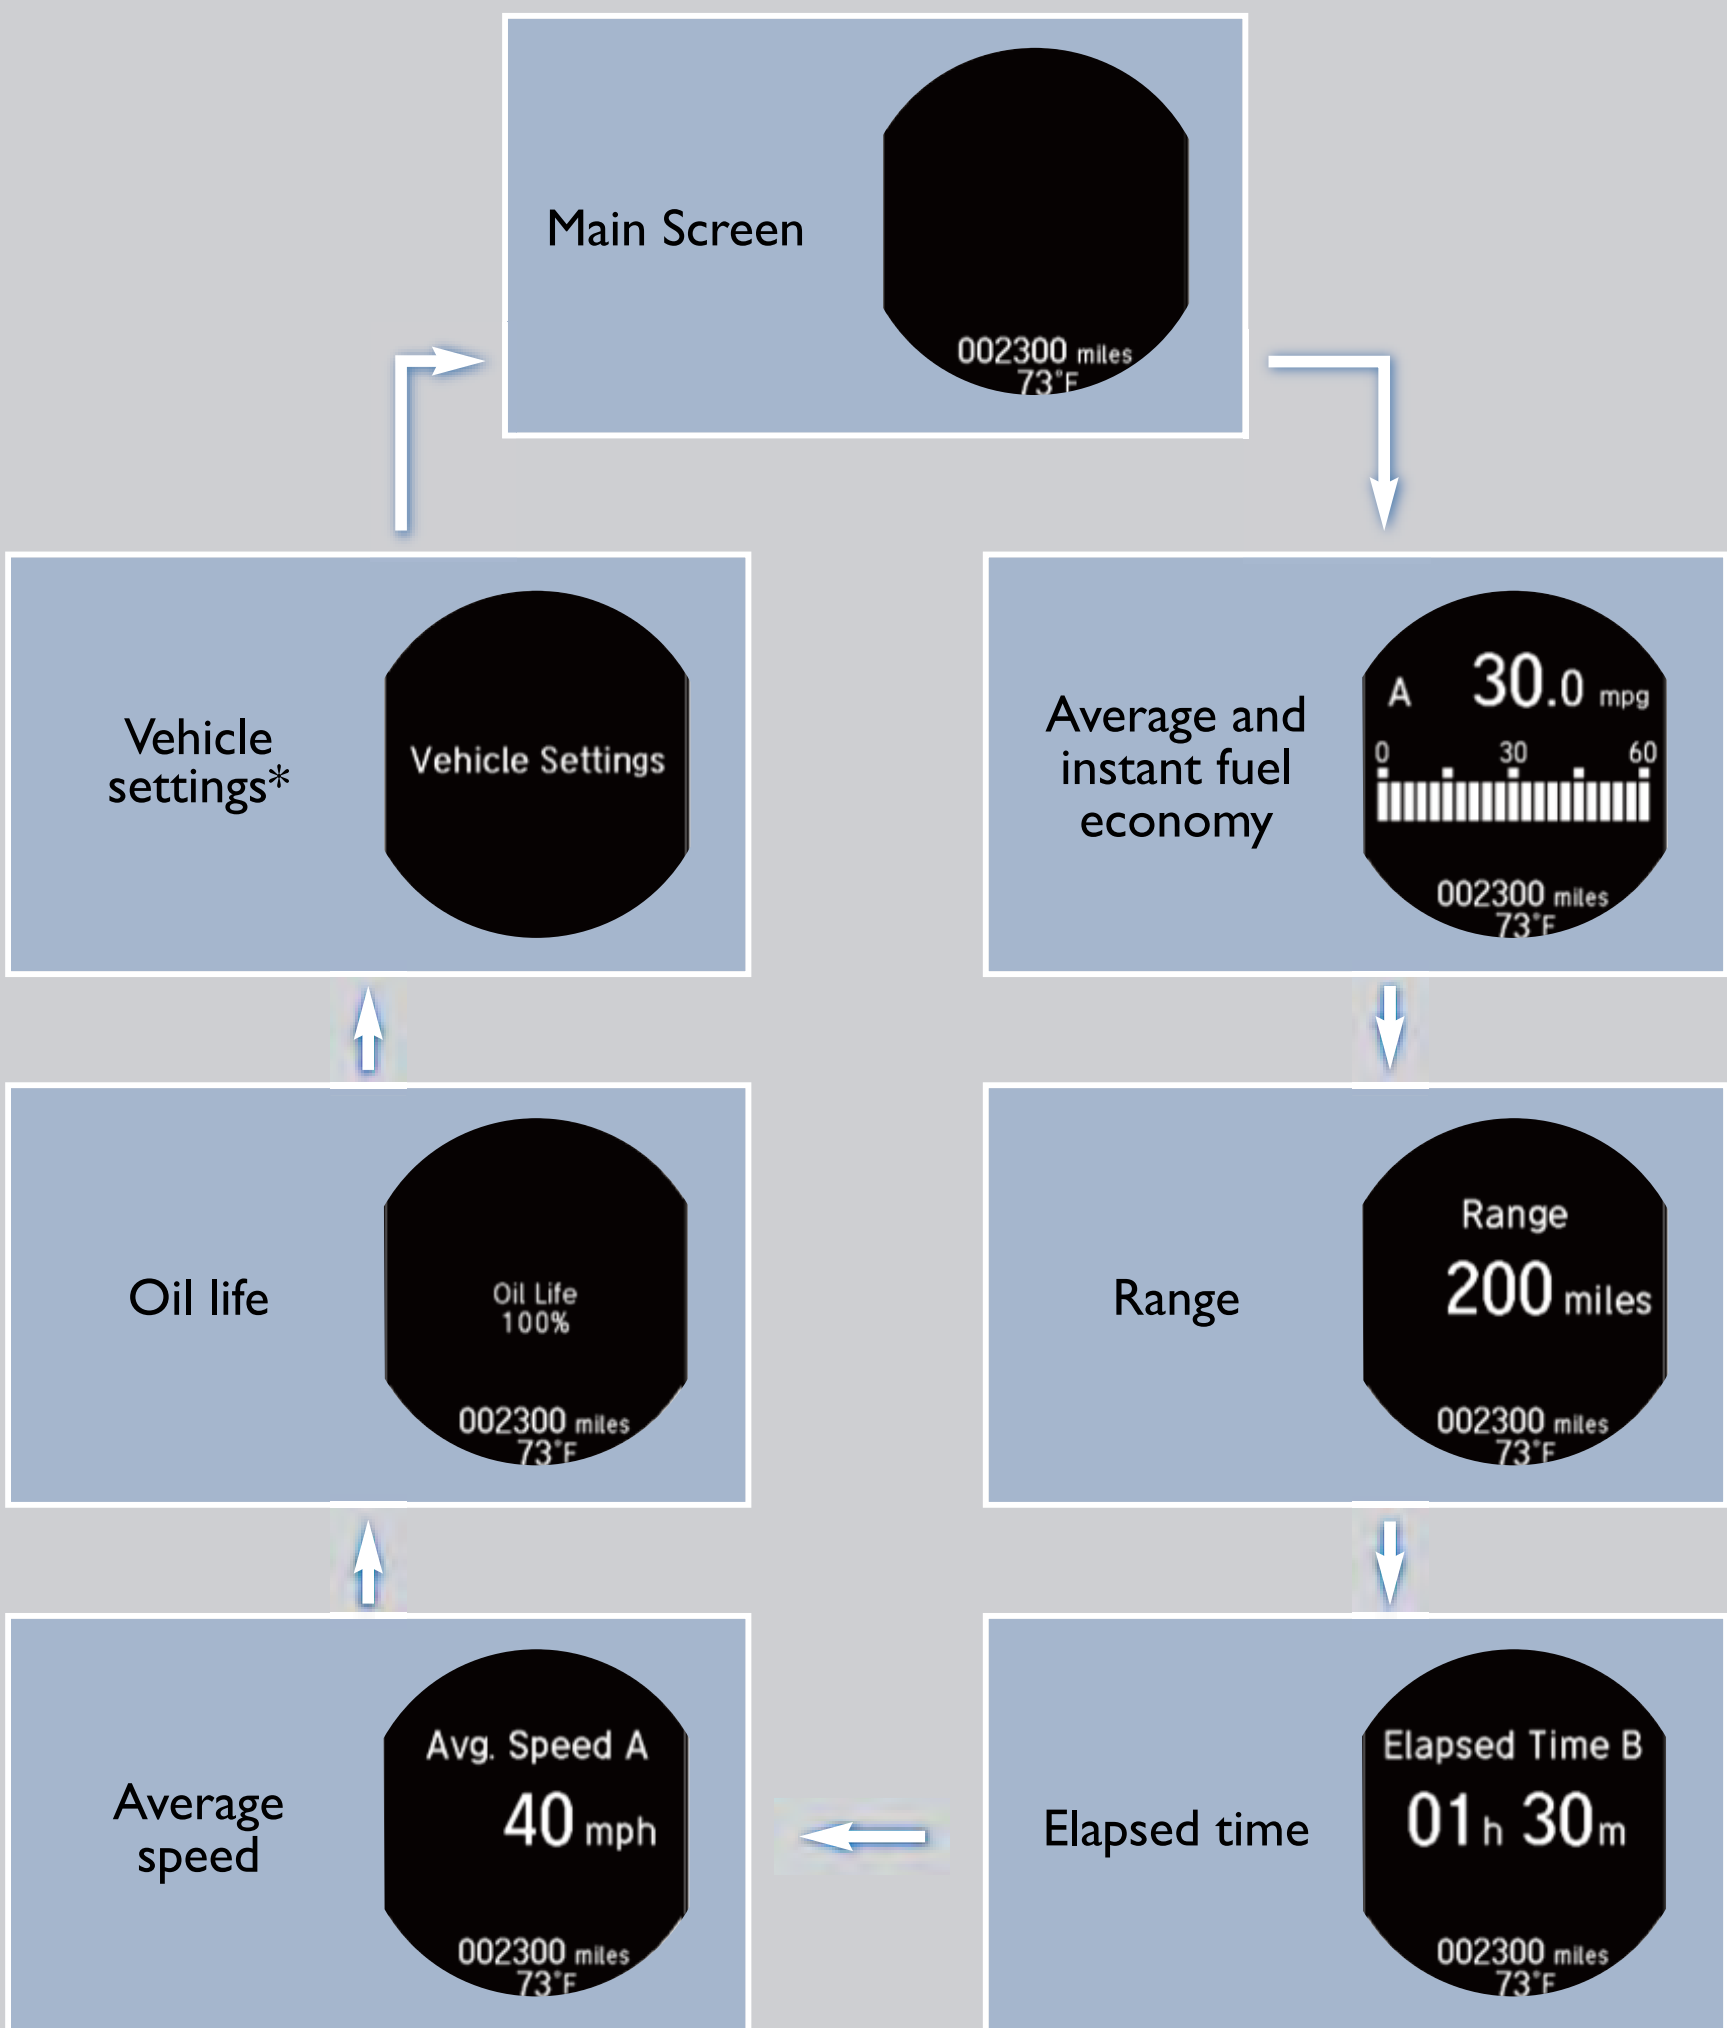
Main Screen

002300 miles
73°F

Vehicle settings*

Vehicle Settings

Average and instant fuel economy

A 30.0 mpg
0 30 60
002300 miles
73°F

Oil life

Oil Life
100%
002300 miles
73°F

Range

Range
200 miles
002300 miles
73°F

Average speed

Avg. Speed A
40 mph
002300 miles
73°F

Elapsed time

Elapsed Time B
01h 30m
002300 miles
73°F